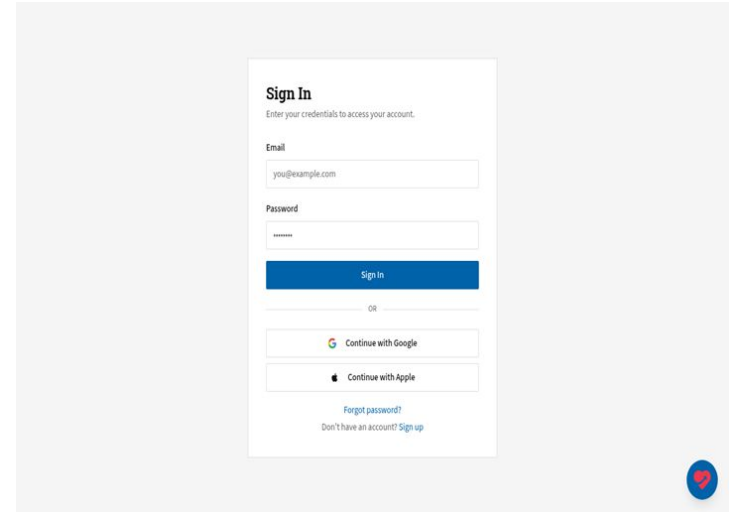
Sign In
Enter your credentials to access your account.

Email
you@example.com

Password
••••••••

Sign In

OR

Continue with Google

Continue with Apple

Forgot password?
Don't have an account? Sign up